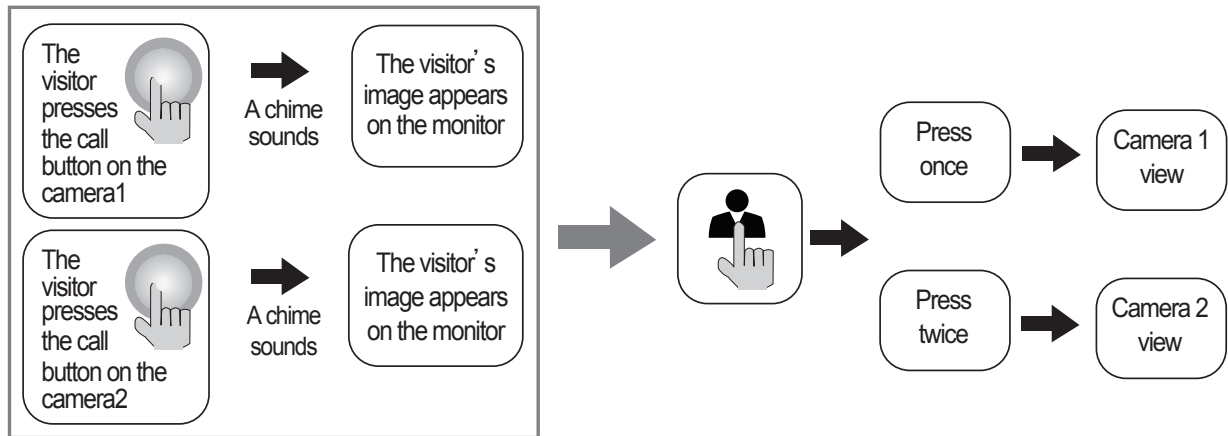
The visitor presses the call button on the camera1

A chime sounds

The visitor’s image appears on the monitor

The visitor presses the call button on the camera2

A chime sounds

The visitor’s image appears on the monitor

Press once

Camera 1 view

Press twice

Camera 2 view